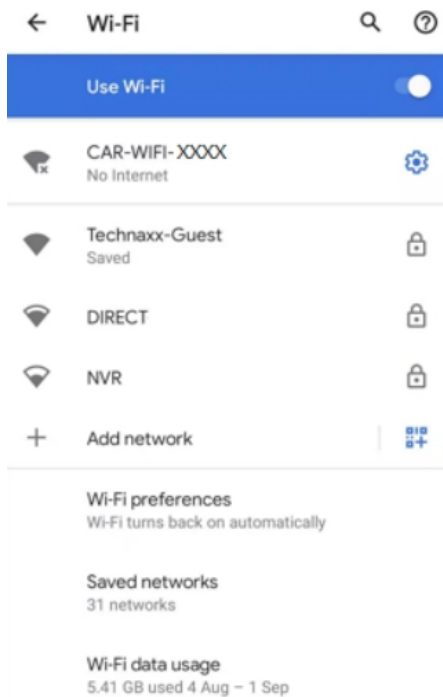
Wi-Fi

Use Wi-Fi

CAR-WIFI-XXXX
No Internet

Technaxx-Guest
Saved

DIRECT

NVR

Add network

Wi-Fi preferences
Wi-Fi turns back on automatically

Saved networks
31 networks

Wi-Fi data usage
5.41 GB used 4 Aug – 1 Sep